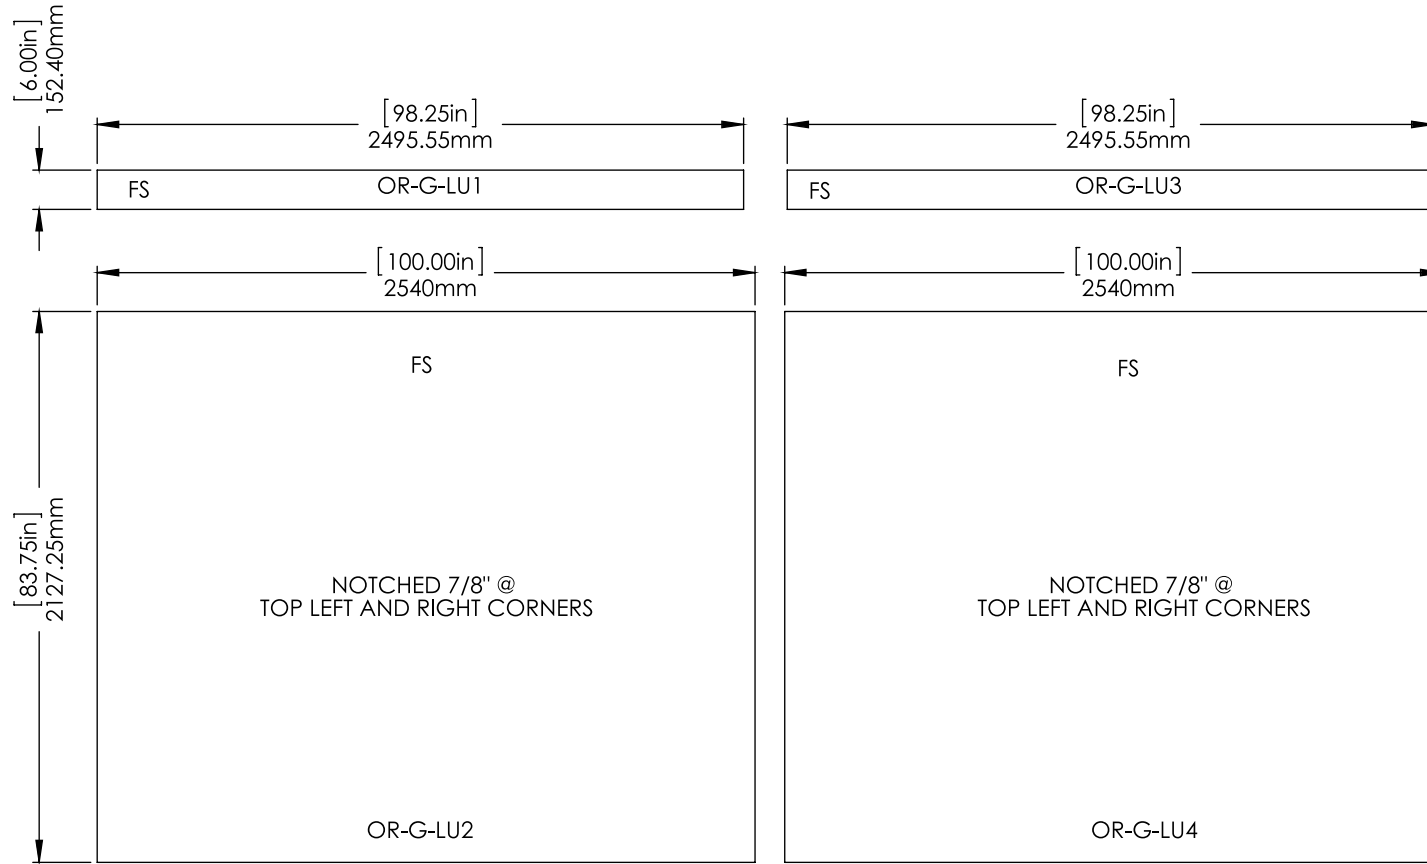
[6.00in]
152.40mm

[98.25in]
2495.55mm

FS OR-G-LU1

[98.25in]
2495.55mm

FS OR-G-LU3

[100.00in]
2540mm

[100.00in]
2540mm

[83.75in]
2127.25mm

FS

NOTCHED 7/8" @
TOP LEFT AND RIGHT CORNERS

OR-G-LU2

FS

NOTCHED 7/8" @
TOP LEFT AND RIGHT CORNERS

OR-G-LU4